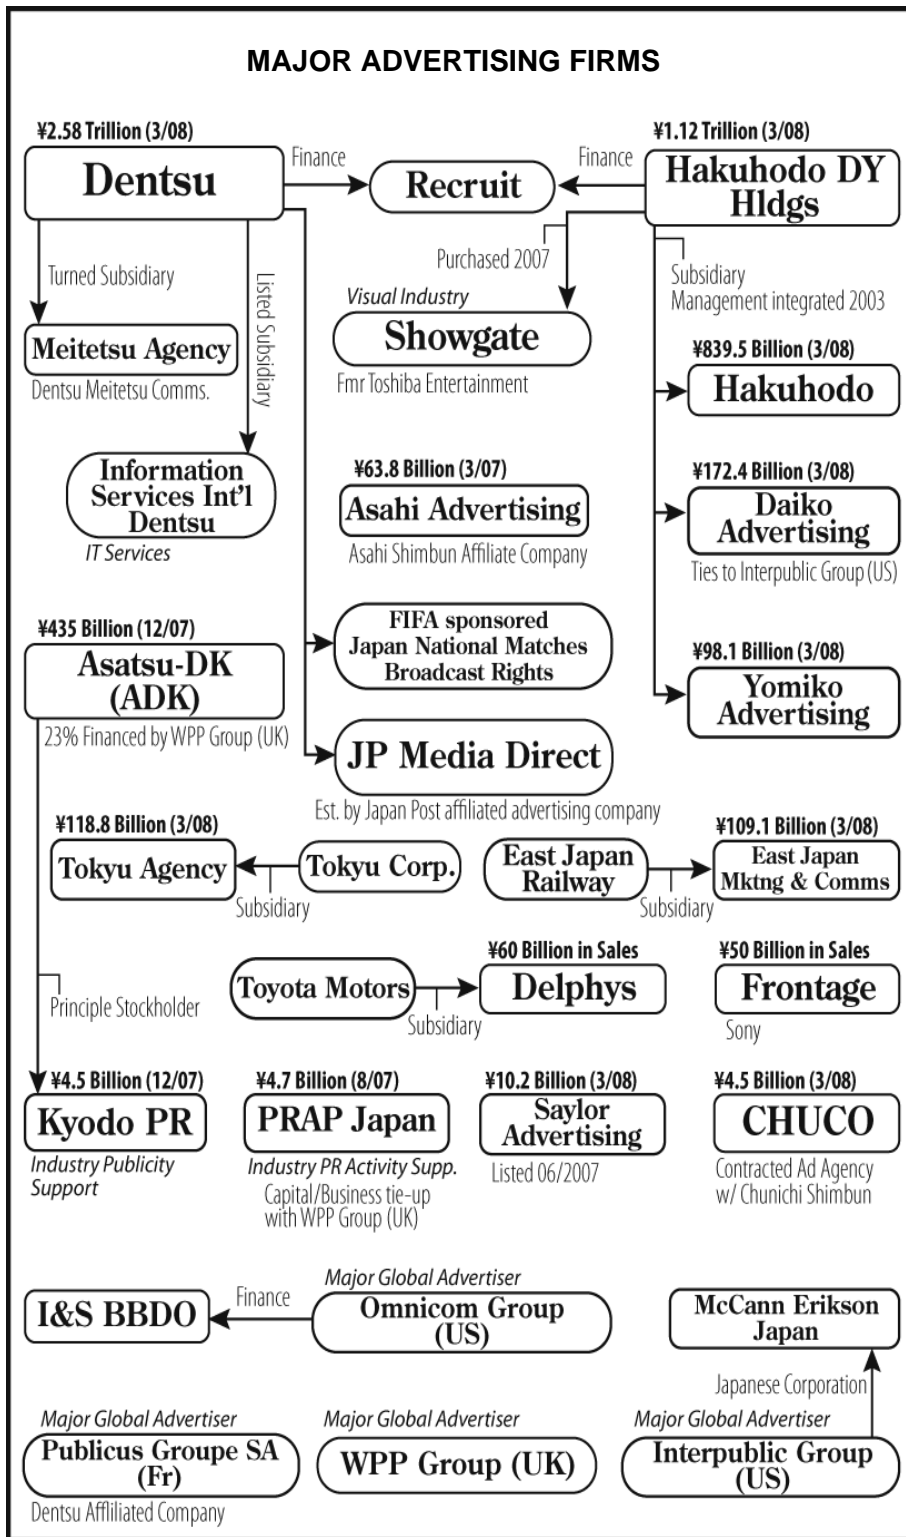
MAJOR ADVERTISING FIRMS

¥2.58 Trillion (3/08)
Dentsu

Finance

Recruit

Finance

¥1.12 Trillion (3/08)
Hakuhodo DY Hldgs

Turned Subsidiary

Listed Subsidiary

Purchased 2007

Subsidiary
Management integrated 2003

Meitetsu Agency
Dentsu Meitetsu Comms.

Visual Industry
Showgate
Fmr Toshiba Entertainment

¥839.5 Billion (3/08)
Hakuhodo

Information Services Int'l Dentsu
IT Services

¥63.8 Billion (3/07)
Asahi Advertising
Asahi Shimbun Affiliate Company

¥172.4 Billion (3/08)
Daiko Advertising
Ties to Interpublic Group (US)

¥435 Billion (12/07)
Asatsu-DK (ADK)
23% Financed by WPP Group (UK)

FIFA sponsored Japan National Matches Broadcast Rights

¥98.1 Billion (3/08)
Yomiko Advertising

JP Media Direct
Est. by Japan Post affiliated advertising company

¥118.8 Billion (3/08)
Tokyu Agency

Tokyu Corp.

Subsidiary

East Japan Railway

Subsidiary

¥109.1 Billion (3/08)
East Japan Mktng & Comms

Principle Stockholder

Toyota Motors

Subsidiary

¥60 Billion in Sales
Delphys

¥50 Billion in Sales
Frontage
Sony

¥4.5 Billion (12/07)
Kyodo PR
Industry Publicity Support

¥4.7 Billion (8/07)
PRAP Japan
Industry PR Activity Supp.
Capital/Business tie-up with WPP Group (UK)

¥10.2 Billion (3/08)
Saylor Advertising
Listed 06/2007

¥4.5 Billion (3/08)
CHUCO
Contracted Ad Agency w/ Chunichi Shimbun

I&S BBDO

Finance

Major Global Advertiser
Omnicom Group (US)

McCann Erikson Japan

Japanese Corporation

Major Global Advertiser
Publicus Groupe SA (Fr)
Dentsu Affiliated Company

Major Global Advertiser
WPP Group (UK)

Major Global Advertiser
Interpublic Group (US)